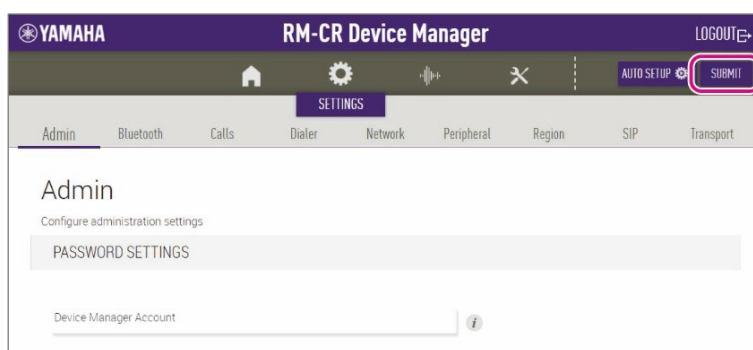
YAMAHA

RM-CR Device Manager

LOGOUT

AUTO SETUP

SUBMIT

SETTINGS

Admin Bluetooth Calls Dialer Network Peripheral Region SIP Transport

Admin

Configure administration settings

PASSWORD SETTINGS

Device Manager Account

i